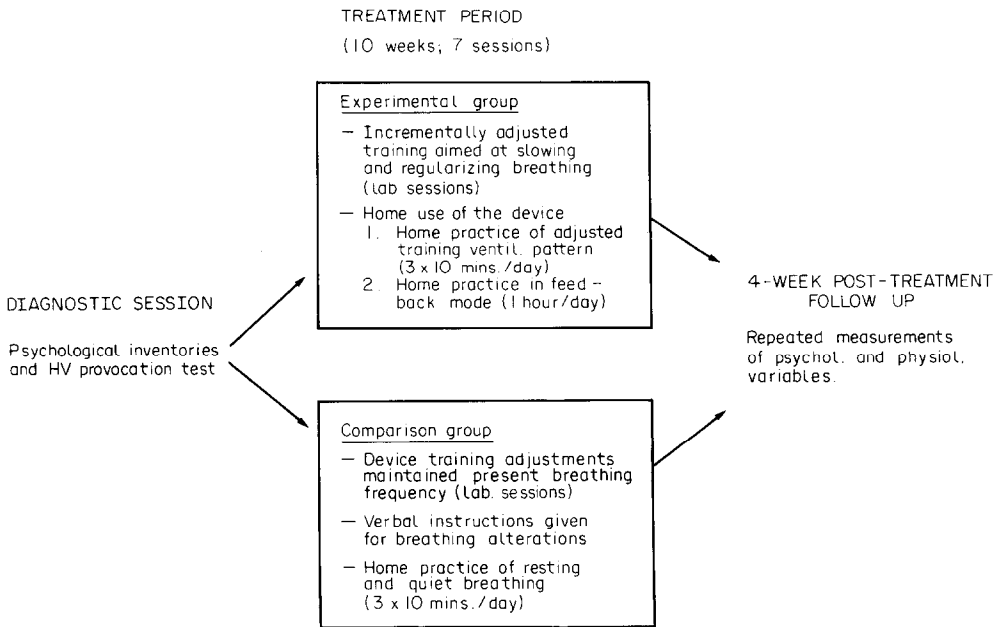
TREATMENT PERIOD
(10 weeks; 7 sessions)

DIAGNOSTIC SESSION

Psychological inventories and HV provocation test

Experimental group

— Incrementally adjusted training aimed at slowing and regularizing breathing (lab sessions)

— Home use of the device
1. Home practice of adjusted training ventil. pattern (3 x 10 mins./day)
2. Home practice in feedback mode (1 hour/day)

Comparison group

— Device training adjustments maintained present breathing frequency (lab. sessions)

— Verbal instructions given for breathing alterations

— Home practice of resting and quiet breathing (3 x 10 mins./day)

4-WEEK POST-TREATMENT FOLLOW UP

Repeated measurements of psychol. and physiol. variables.